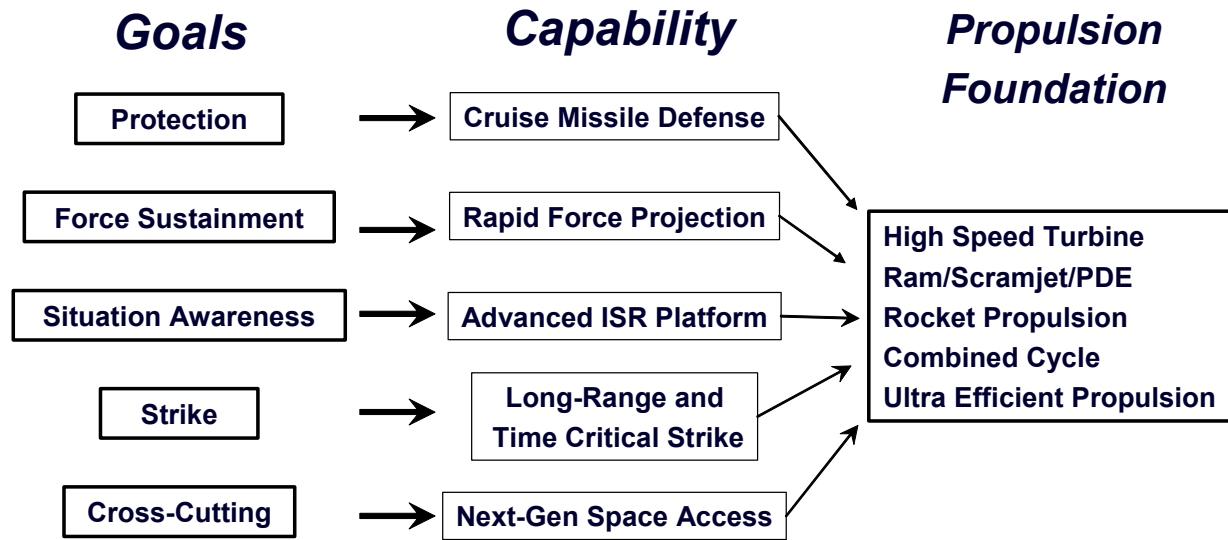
Goals

Capability

Propulsion Foundation

Protection

Cruise Missile Defense

Force Sustainment

Rapid Force Projection

Situation Awareness

Advanced ISR Platform

Strike

Long-Range and Time Critical Strike

Cross-Cutting

Next-Gen Space Access

High Speed Turbine
Ram/Scramjet/PDE
Rocket Propulsion
Combined Cycle
Ultra Efficient Propulsion